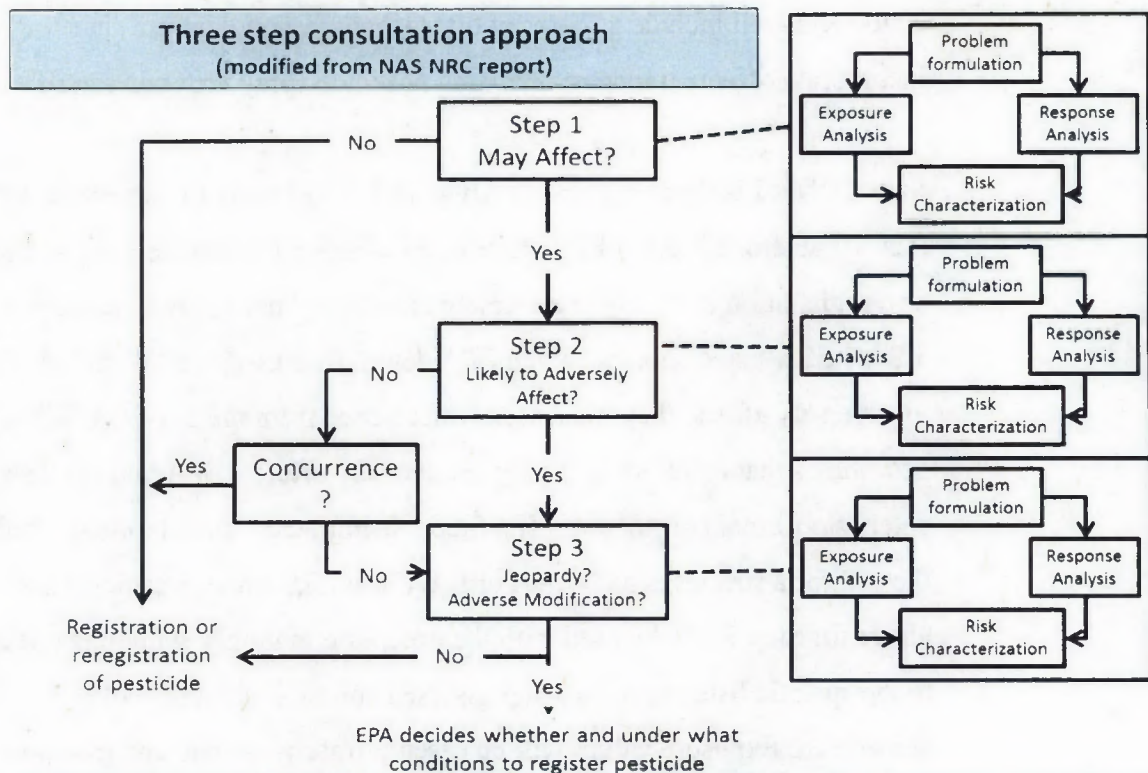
Three step consultation approach
(modified from NAS NRC report)

No

Step 1
May Affect?

Yes

Step 2
Likely to Adversely Affect?

No

Yes

Concurrence ?

Yes

Step 3
Jeopardy?
Adverse Modification?

No

Registration or reregistration of pesticide

No

Yes

EPA decides whether and under what conditions to register pesticide

Problem formulation
Exposure Analysis
Response Analysis
Risk Characterization

Problem formulation
Exposure Analysis
Response Analysis
Risk Characterization

Problem formulation
Exposure Analysis
Response Analysis
Risk Characterization